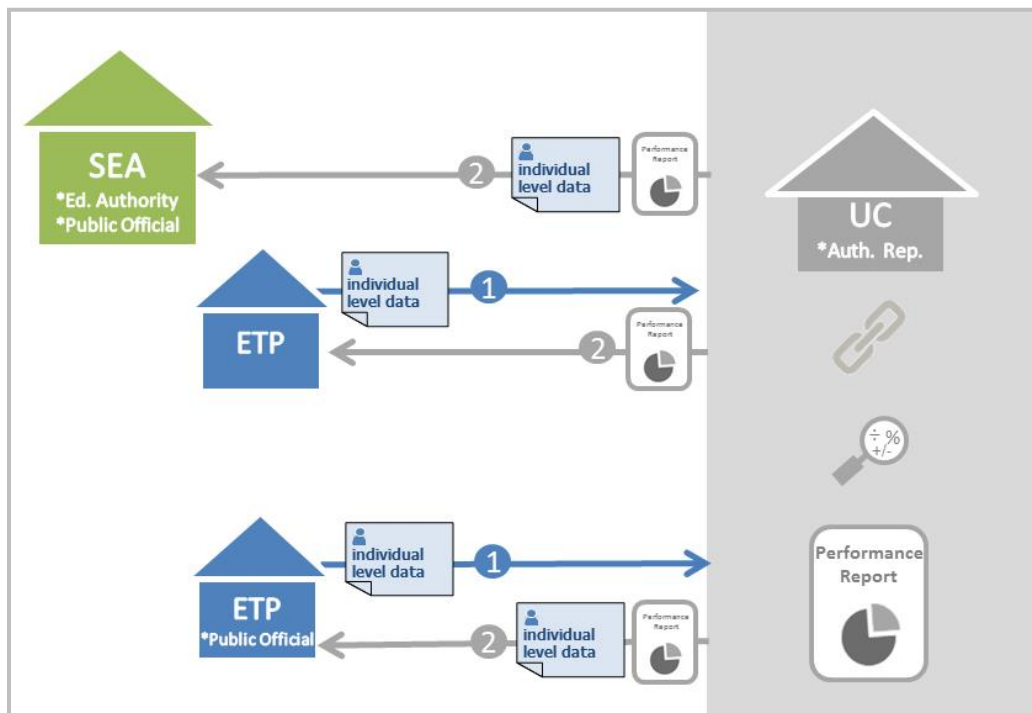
SEA
*Ed. Authority
*Public Official

2
individual level data
Performance Report

UC
*Auth. Rep.

ETP
individual level data
1
2
Performance Report

÷ %
+/-

ETP
*Public Official
individual level data
1
2
individual level data
Performance Report

Performance Report